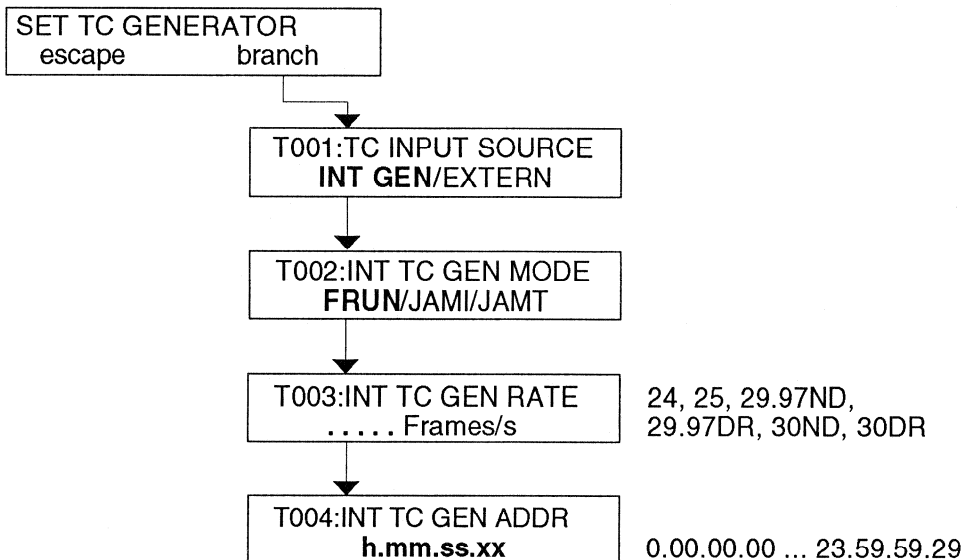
SET TC GENERATOR
escape branch

T001:TC INPUT SOURCE
INT GEN/EXTERN

T002:INT TC GEN MODE
FRUN/JAMI/JAMT

T003:INT TC GEN RATE
. . . . . Frames/s

24, 25, 29.97ND,
29.97DR, 30ND, 30DR

T004:INT TC GEN ADDR
h.mm.ss.xx

0.00.00.00 ... 23.59.59.29